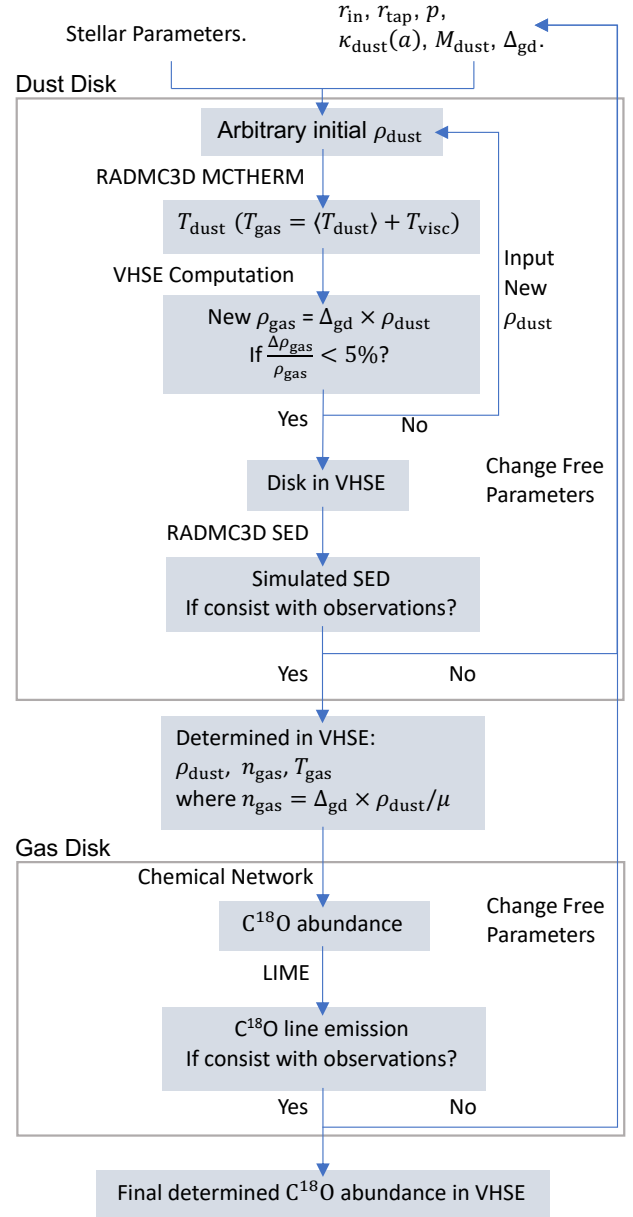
Stellar Parameters.

$r_{\rm in}$, $r_{\rm tap}$, $p$, $\kappa_{\rm dust}(a)$, $M_{\rm dust}$, $\Delta_{\rm gd}$.

Dust Disk

Arbitrary initial $\rho_{\rm dust}$

RADMC3D MCTHERM

$T_{\rm dust}$ ($T_{\rm gas} = \langle T_{\rm dust} \rangle + T_{\rm visc}$)

VHSE Computation

New $\rho_{\rm gas}$ = $\Delta_{\rm gd} \times \rho_{\rm dust}$
If $\frac{\Delta\rho_{\rm gas}}{\rho_{\rm gas}} < 5\%$?

Input New $\rho_{\rm dust}$

Yes

No

Disk in VHSE

Change Free Parameters

RADMC3D SED

Simulated SED
If consist with observations?

Yes

No

Determined in VHSE:
$\rho_{\rm dust}$, $n_{\rm gas}$, $T_{\rm gas}$
where $n_{\rm gas} = \Delta_{\rm gd} \times \rho_{\rm dust}/\mu$

Gas Disk

Chemical Network

$C^{18}O$ abundance

Change Free Parameters

LIME

$C^{18}O$ line emission
If consist with observations?

Yes

No

Final determined $C^{18}O$ abundance in VHSE